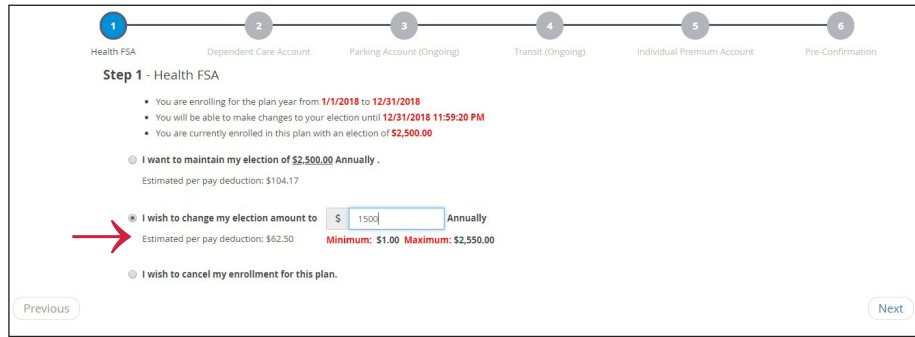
1
Health FSA
2
Dependent Care Account
3
Parking Account (Ongoing)
4
Transit (Ongoing)
5
Individual Premium Account
6
Pre-Confirmation

Step 1 - Health FSA

• You are enrolling for the plan year from 1/1/2018 to 12/31/2018
• You will be able to make changes to your election until 12/31/2018 11:59:20 PM
• You are currently enrolled in this plan with an election of $2,500.00

I want to maintain my election of $2,500.00 Annually .

Estimated per pay deduction: $104.17

I wish to change my election amount to $ 1500 Annually

Estimated per pay deduction: $62.50 Minimum: $1.00 Maximum: $2,550.00

I wish to cancel my enrollment for this plan.

Previous

Next